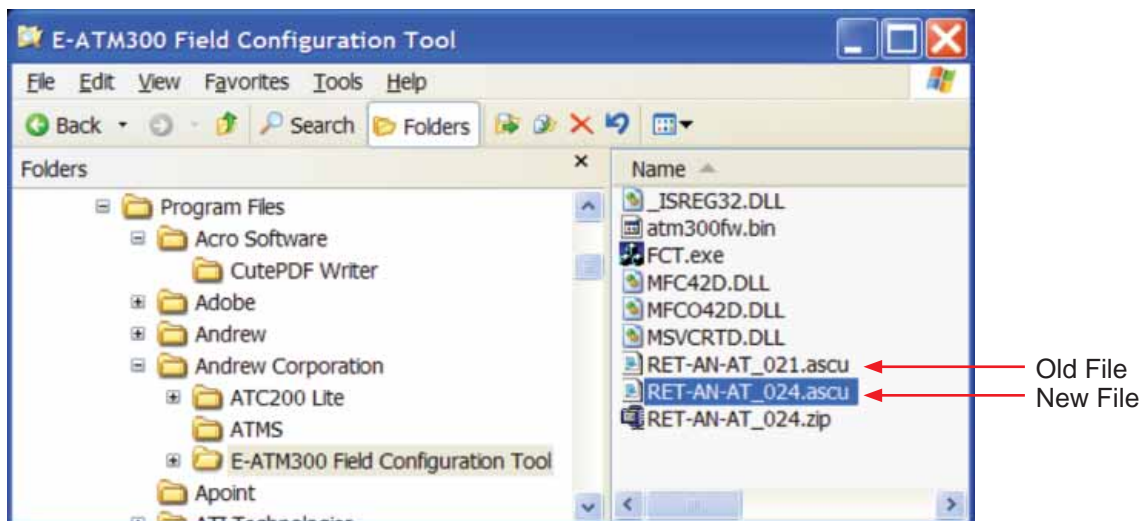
E-ATM300 Field Configuration Tool

File Edit View Favorites Tools Help

Back Search Folders

Folders

Program Files
Acro Software
CutePDF Writer
Adobe
Andrew
Andrew Corporation
ATC200 Lite
ATMS
E-ATM300 Field Configuration Tool
Apoint
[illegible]

Name

_ISREG32.DLL
atm300fw.bin
FCT.exe
MFC42D.DLL
MFCO42D.DLL
MSVCRTD.DLL
RET-AN-AT_021.ascu
RET-AN-AT_024.ascu
RET-AN-AT_024.zip

Old File
New File